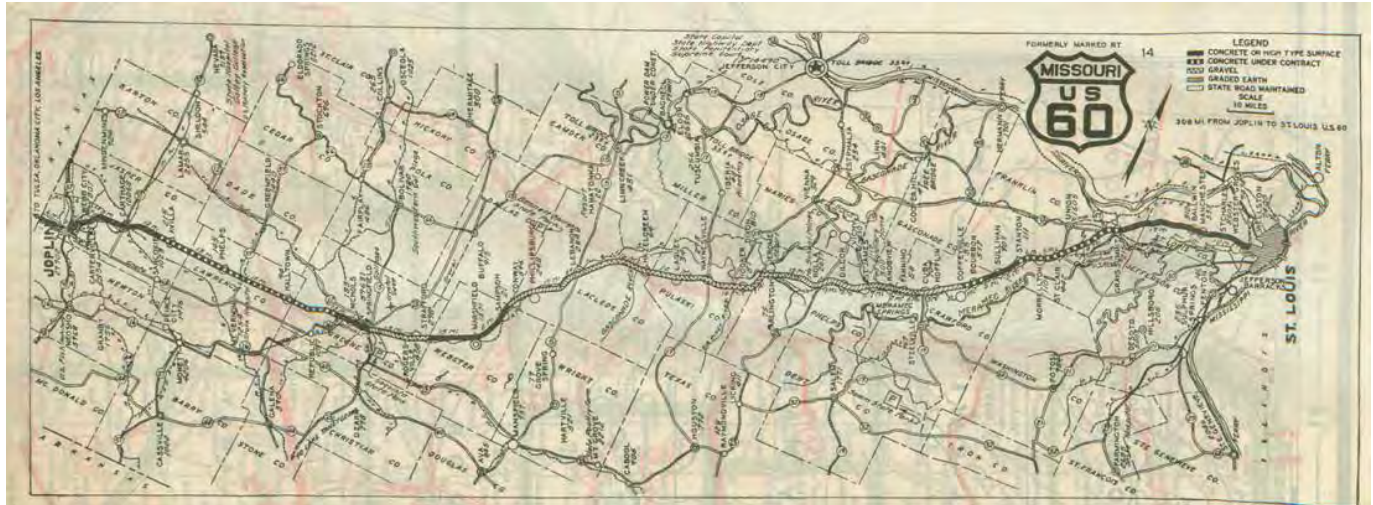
FORMERLY MARKED RT. 14

MISSOURI
U S
60

LEGEND
CONCRETE OR HIGH TYPE SURFACE
CONCRETE UNDER CONTRACT
GRAVEL
GRADED EARTH
STATE ROAD MAINTAINED
SCALE
10 MILES

308 MI. FROM JOPLIN TO ST. LOUIS U.S. 60

JOPLIN
ST. LOUIS
JEFFERSON CITY
TOLL BRIDGE
State Capitol
TO TULSA, OKLAHOMA CITY, LOS ANGELES
KANSAS
ARKANSAS
ILLINOIS
BARTON CO.
JASPER CO.
NEWTON CO.
McDONALD CO.
BARRY CO.
STONE CO.
CHRISTIAN CO.
DOUGLAS CO.
LAWRENCE CO.
DADE CO.
CEDAR CO.
POLK CO.
HICKORY CO.
ST. CLAIR CO.
DALLAS CO.
WEBSTER CO.
WRIGHT CO.
LACLEDE CO.
CAMDEN CO.
MILLER CO.
COLE CO.
OSAGE CO.
MARIES CO.
PULASKI CO.
TEXAS CO.
PHELPS CO.
DENT CO.
CRAWFORD CO.
FRANKLIN CO.
GASCONADE CO.
WASHINGTON CO.
JEFFERSON CO.
ST. FRANCOIS CO.
STE. GENEVIEVE CO.
IRON CO.
CARTHAGE
LAMAR
GREENFIELD
STOCKTON
BOLIVAR
BUFFALO
MARSHFIELD
LEBANON
LINN CREEK
WAYNESVILLE
ROLLA
CUBA
SULLIVAN
ST. CLAIR
UNION
PACIFIC
HERMANN
MONETT
CASSVILLE
GALENA
OZARK
HARTVILLE
HOUSTON
SALEM
STEELVILLE
POTOSI
HILLSBORO
DE SOTO
FESTUS
MERAMEC RIVER
MISSOURI RIVER
MISSISSIPPI RIVER